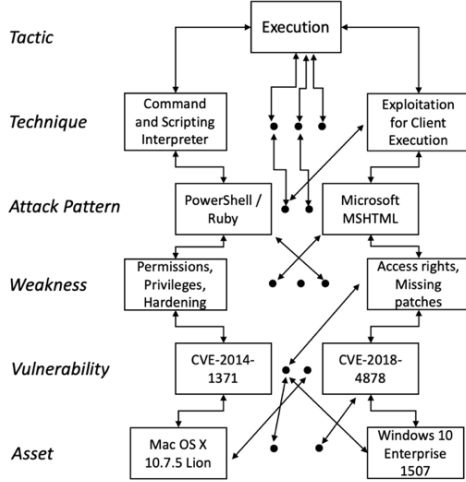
Tactic

Execution

Technique

Command and Scripting Interpreter

Exploitation for Client Execution

Attack Pattern

PowerShell / Ruby

Microsoft MSHTML

Weakness

Permissions, Privileges, Hardening

Access rights, Missing patches

Vulnerability

CVE-2014-1371

CVE-2018-4878

Asset

Mac OS X 10.7.5 Lion

Windows 10 Enterprise 1507